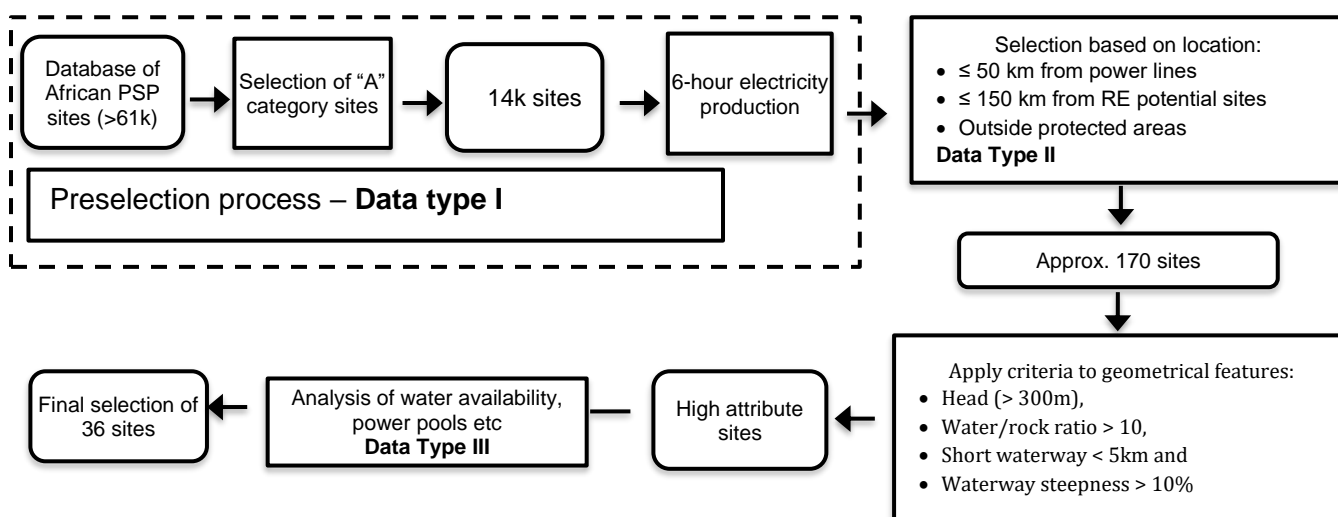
Database of African PSP sites (>61k)

Selection of “A” category sites

14k sites

6-hour electricity production

Preselection process – **Data type I**

Selection based on location:
- ≤ 50 km from power lines
- ≤ 150 km from RE potential sites
- Outside protected areas

**Data Type II**

Approx. 170 sites

Apply criteria to geometrical features:
- Head (> 300m),
- Water/rock ratio > 10,
- Short waterway < 5km and
- Waterway steepness > 10%

High attribute sites

Analysis of water availability, power pools etc
**Data Type III**

Final selection of 36 sites